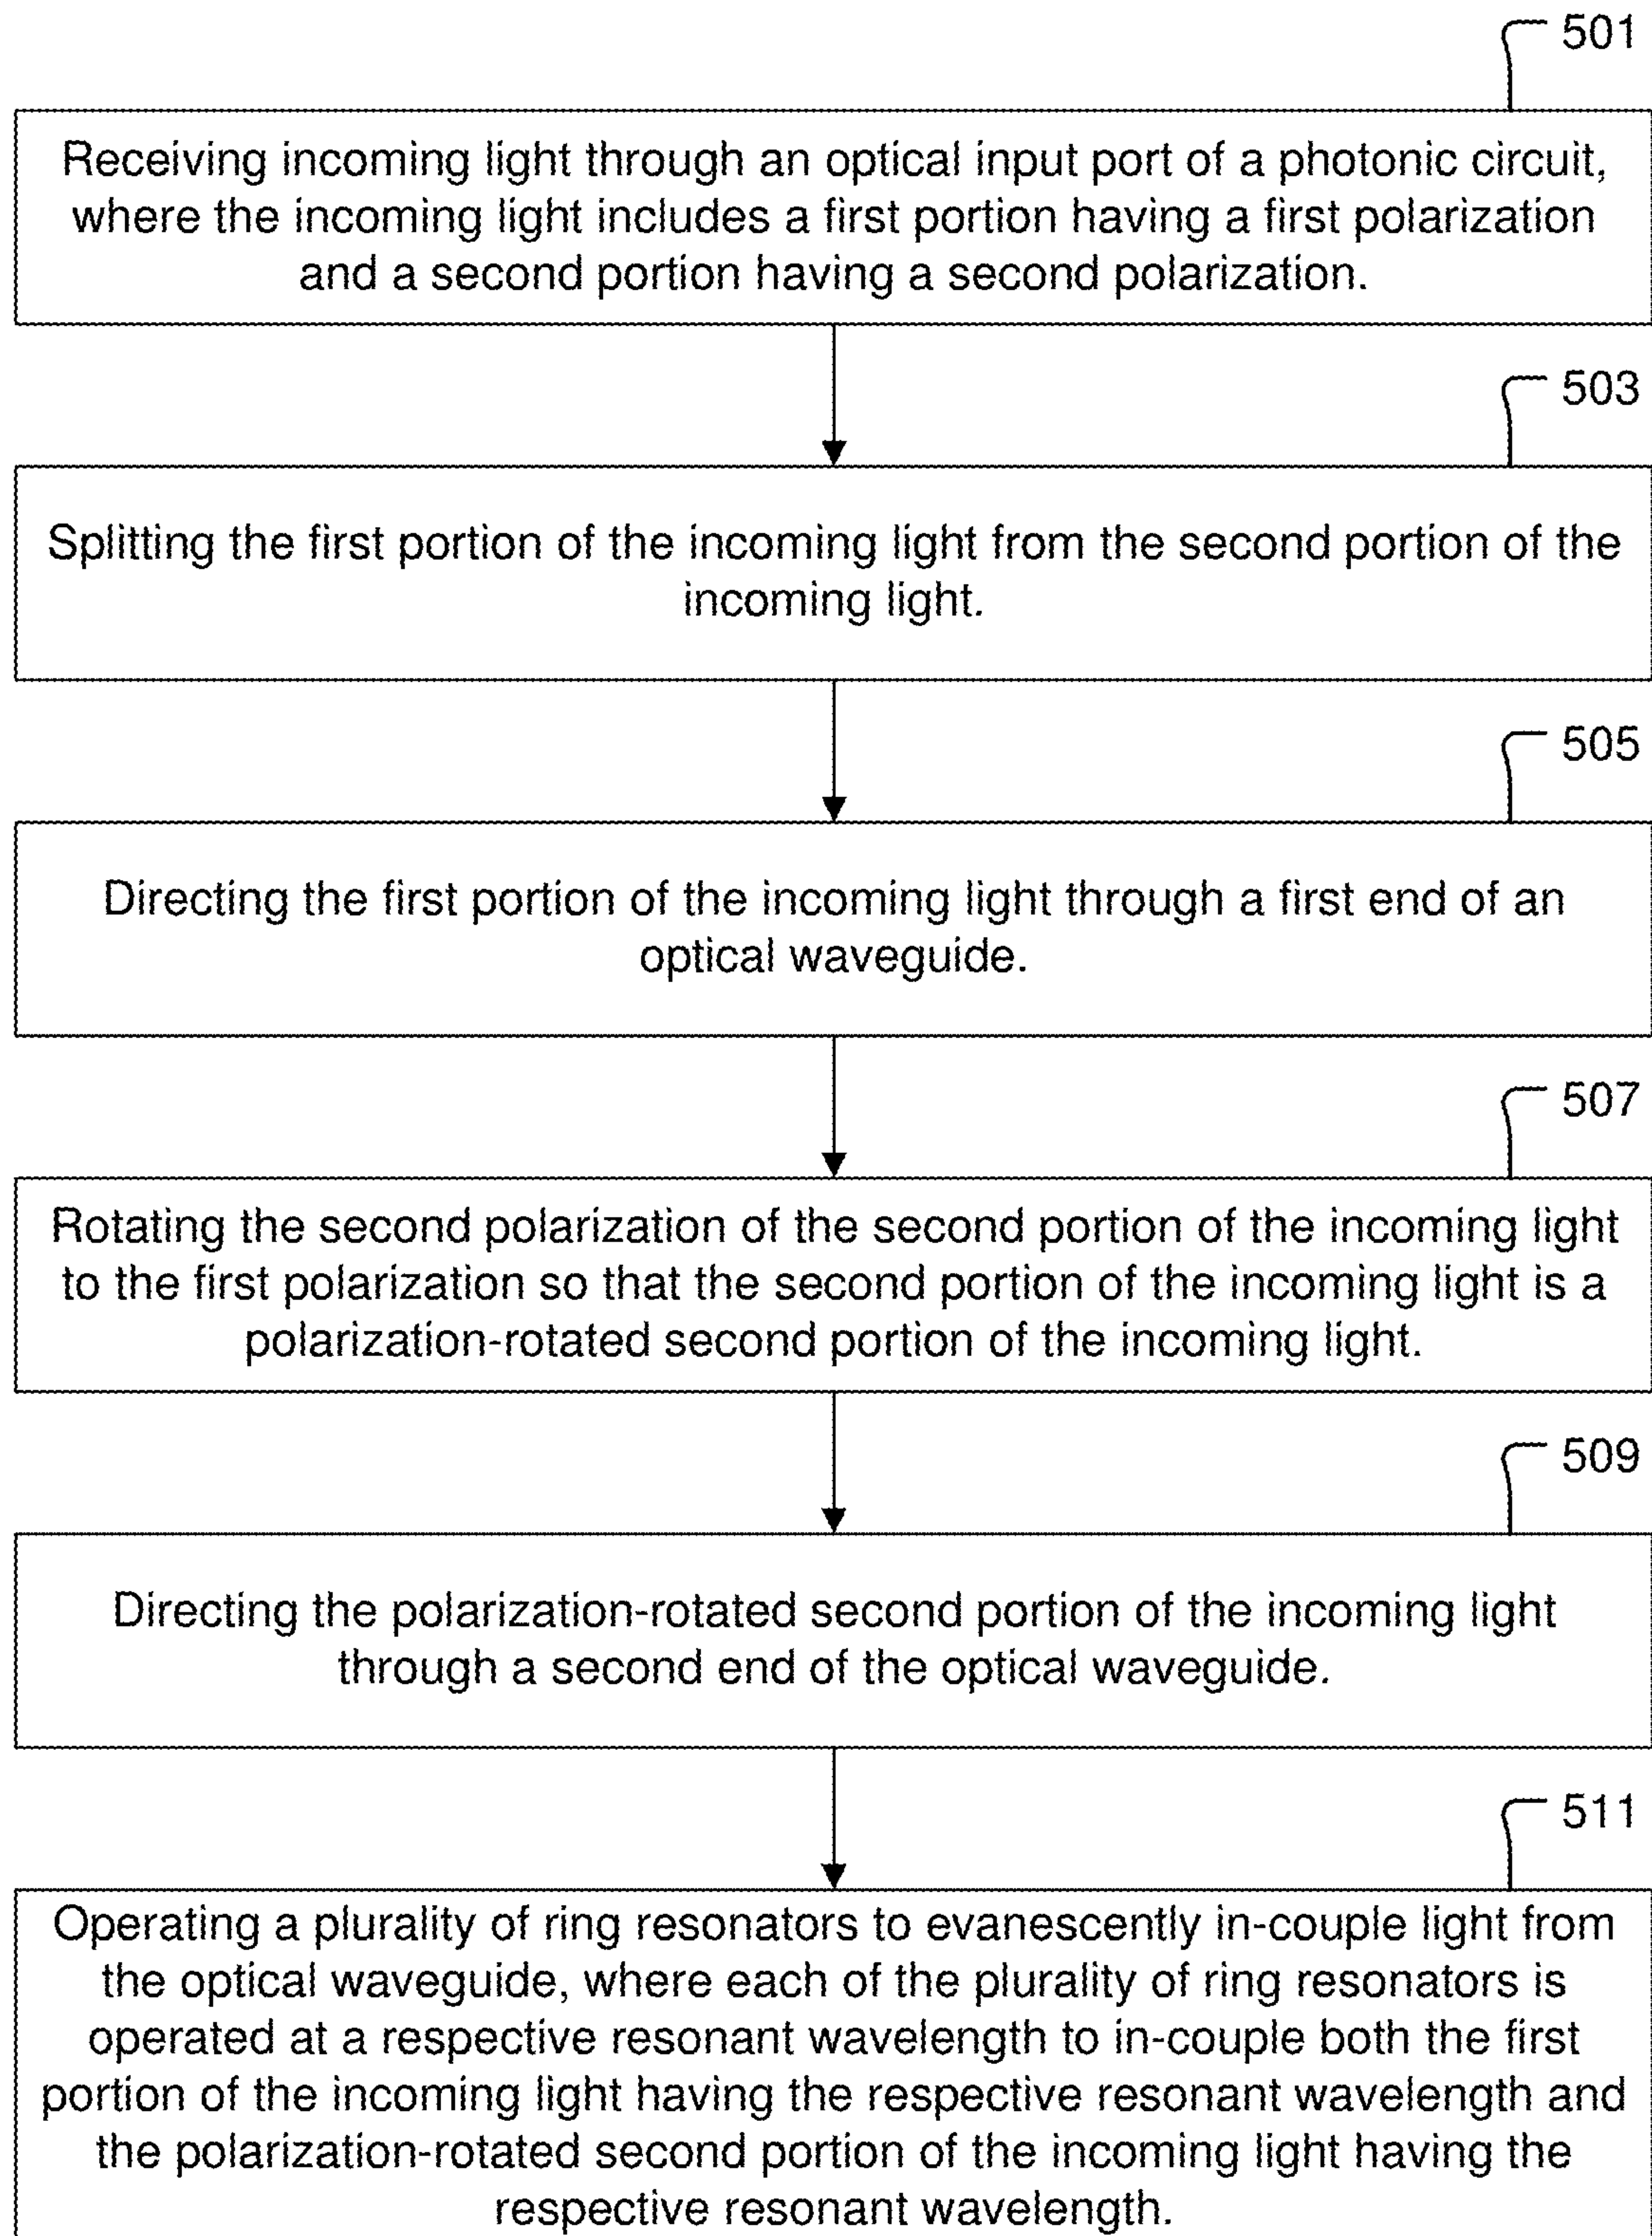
501

Receiving incoming light through an optical input port of a photonic circuit, where the incoming light includes a first portion having a first polarization and a second portion having a second polarization.

503

Splitting the first portion of the incoming light from the second portion of the incoming light.

505

Directing the first portion of the incoming light through a first end of an optical waveguide.

507

Rotating the second polarization of the second portion of the incoming light to the first polarization so that the second portion of the incoming light is a polarization-rotated second portion of the incoming light.

509

Directing the polarization-rotated second portion of the incoming light through a second end of the optical waveguide.

511

Operating a plurality of ring resonators to evanescently in-couple light from the optical waveguide, where each of the plurality of ring resonators is operated at a respective resonant wavelength to in-couple both the first portion of the incoming light having the respective resonant wavelength and the polarization-rotated second portion of the incoming light having the respective resonant wavelength.